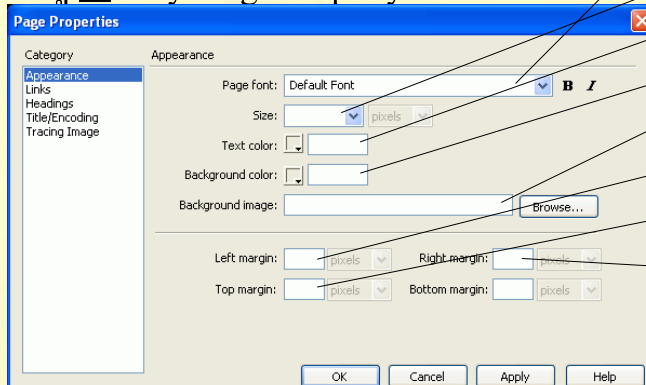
Page Properties

Category
Appearance
Links
Headings
Title/Encoding
Tracing Image

Appearance

Page font: Default Font
B I
Size: pixels
Text color:
Background color:
Background image: Browse...

Left margin: pixels
Right margin: pixels
Top margin: pixels
Bottom margin: pixels

OK
Cancel
Apply
Help